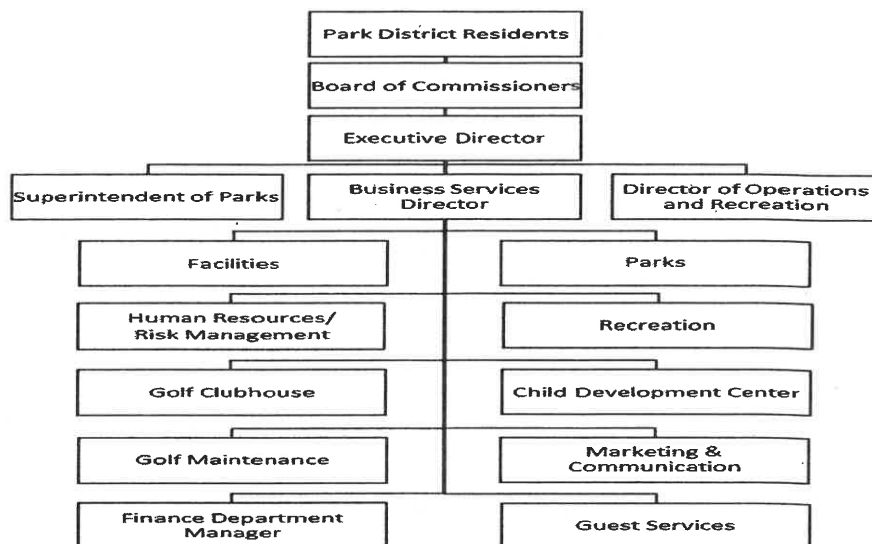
Park District Residents

Board of Commissioners

Executive Director

Superintendent of Parks

Business Services Director

Director of Operations and Recreation

Facilities

Parks

Human Resources/ Risk Management

Recreation

Golf Clubhouse

Child Development Center

Golf Maintenance

Marketing & Communication

Finance Department Manager

Guest Services